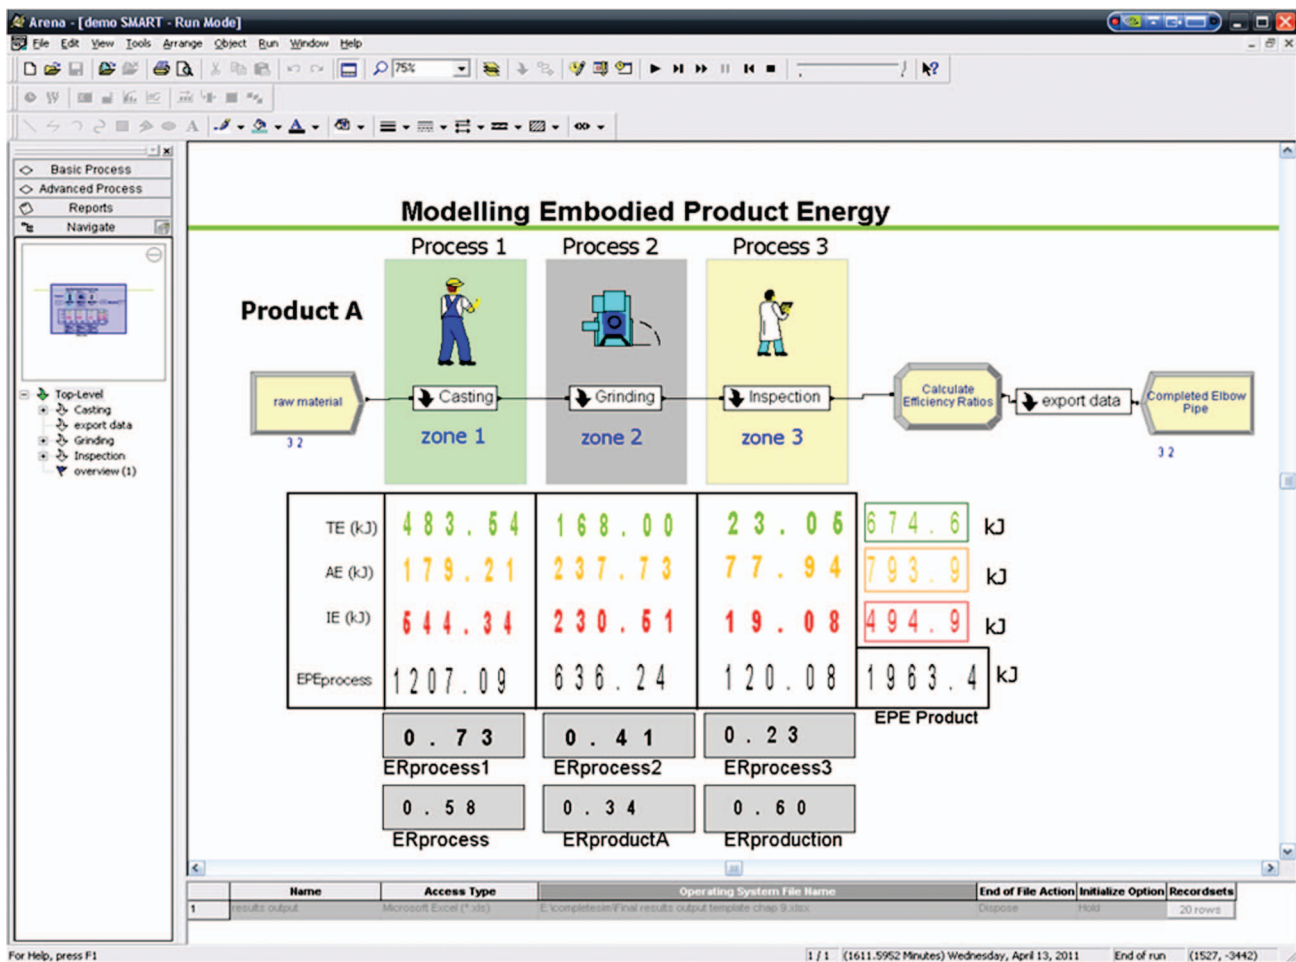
Arena - [demo SMART - Run Mode]

File Edit View Tools Arrange Object Run Window Help

75%

Basic Process
Advanced Process
Reports
Navigate

Top-Level
Casting
export data
Grinding
Inspection
overview (1)

Modelling Embodied Product Energy

Process 1 Process 2 Process 3

Product A

raw material
3 2
Casting
zone 1
Grinding
zone 2
Inspection
zone 3
Calculate Efficiency Ratios
export data
Completed Elbow Pipe
3 2

| | | | | | |
|---|---|---|---|---|---|
| TE (kJ) | 483.54 | 168.00 | 23.06 | 674.6 | kJ |
| AE (kJ) | 179.21 | 237.73 | 77.94 | 793.9 | kJ |
| IE (kJ) | 544.34 | 230.51 | 19.08 | 494.9 | kJ |
| EPEprocess | 1207.09 | 636.24 | 120.08 | 1963.4 | kJ |

EPE Product

0.73 ERprocess1
0.41 ERprocess2
0.23 ERprocess3

0.58 ERprocess
0.34 ERproductA
0.60 ERproduction

| | Name | Access Type | Operating System File Name | End of File Action | Initialize Option | Recordsets |
|---|---|---|---|---|---|---|
| 1 | results output | Microsoft Excel (*.xls) | E:\completesim\Final results output template chap 9.xlsx | Dispose | Hold | 20 rows |

For Help, press F1
1 / 1 (1611.5952 Minutes) Wednesday, April 13, 2011 End of run (1527, -3442)